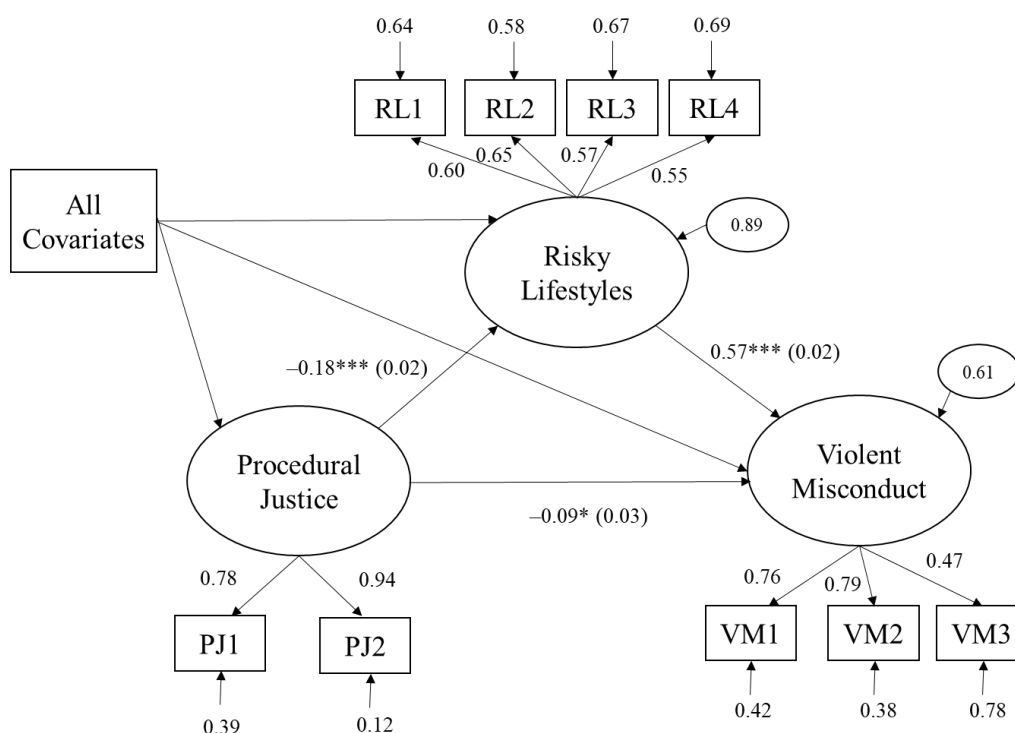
0.64
0.58
0.67
0.69

RL1
RL2
RL3
RL4

0.60
0.65
0.57
0.55

All Covariates

Risky Lifestyles

0.89

–0.18*** (0.02)

0.57*** (0.02)

0.61

Procedural Justice

Violent Misconduct

–0.09* (0.03)

0.78
0.94

0.76
0.79
0.47

PJ1
PJ2

VM1
VM2
VM3

0.39
0.12

0.42
0.38
0.78